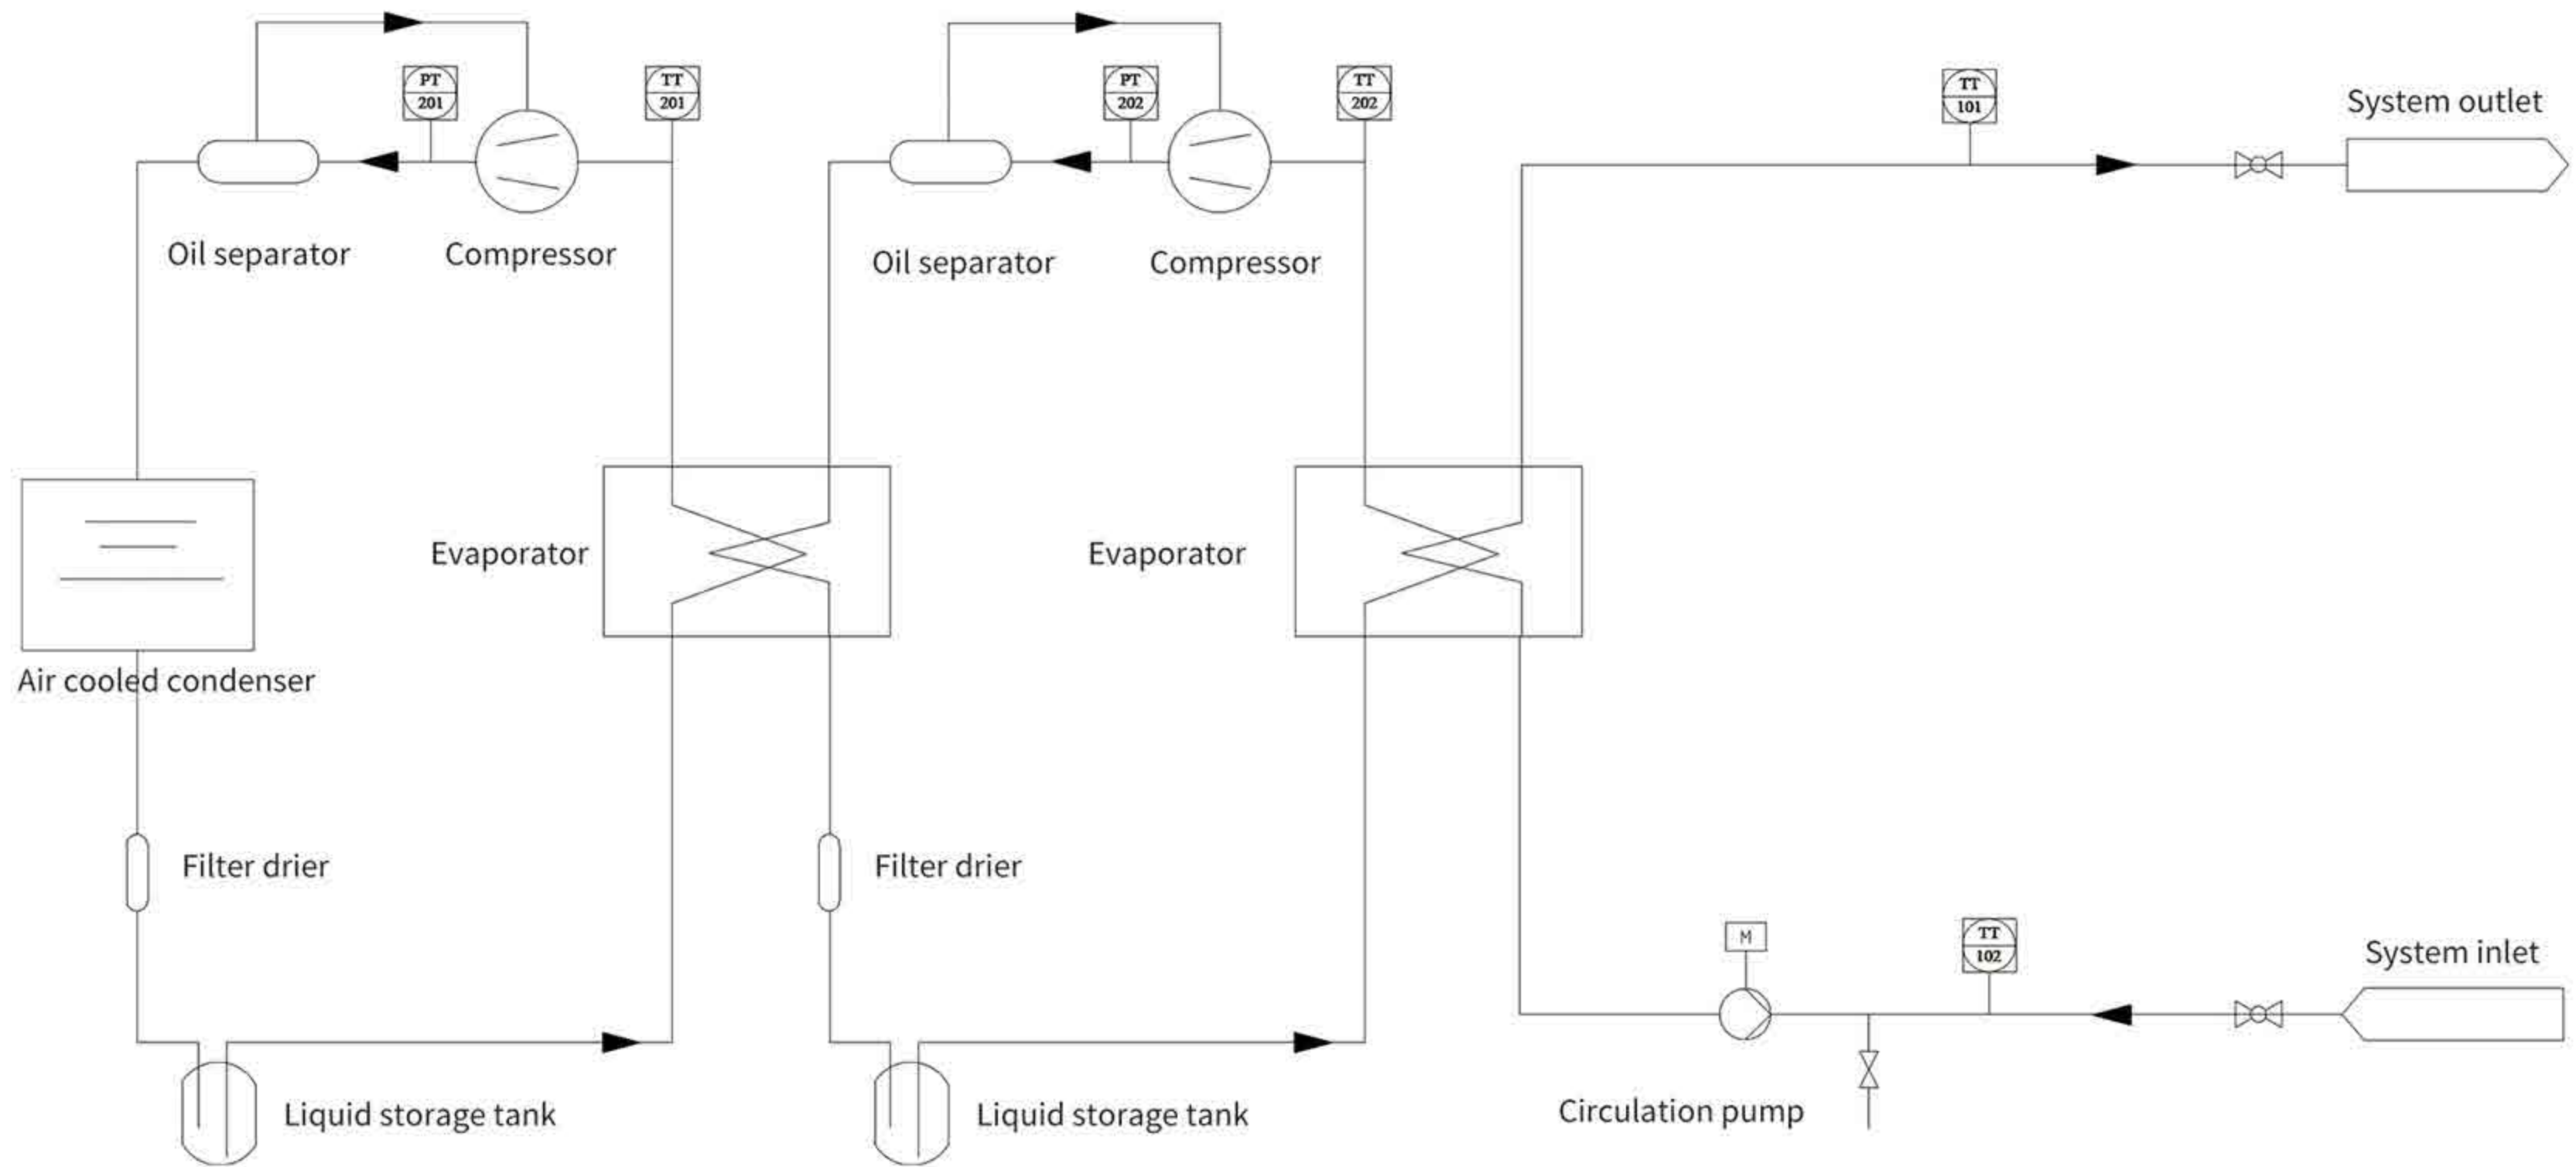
PT 201

TT 201

PT 202

TT 202

TT 101

System outlet

Oil separator

Compressor

Oil separator

Compressor

Evaporator

Evaporator

Air cooled condenser

Filter drier

Filter drier

M

TT 102

System inlet

Liquid storage tank

Liquid storage tank

Circulation pump